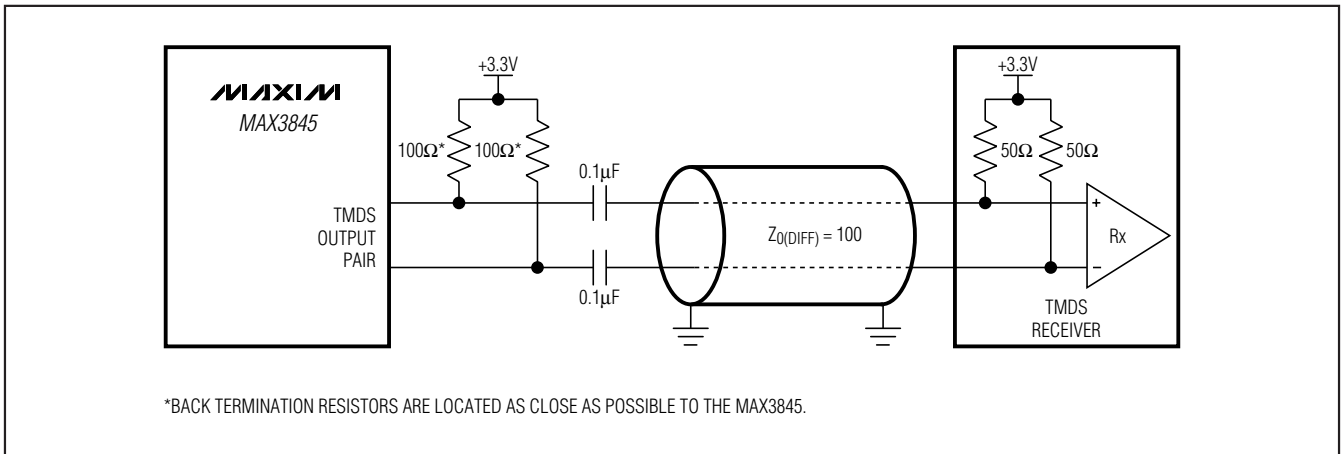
MAXIM
MAX3845

TMDS OUTPUT PAIR

+3.3V

$100\Omega^*$ $100\Omega^*$

$0.1\mu F$

$0.1\mu F$

$Z_{0(DIFF)} = 100$

+3.3V

$50\Omega$ $50\Omega$

+

–

Rx

TMDS RECEIVER

*BACK TERMINATION RESISTORS ARE LOCATED AS CLOSE AS POSSIBLE TO THE MAX3845.